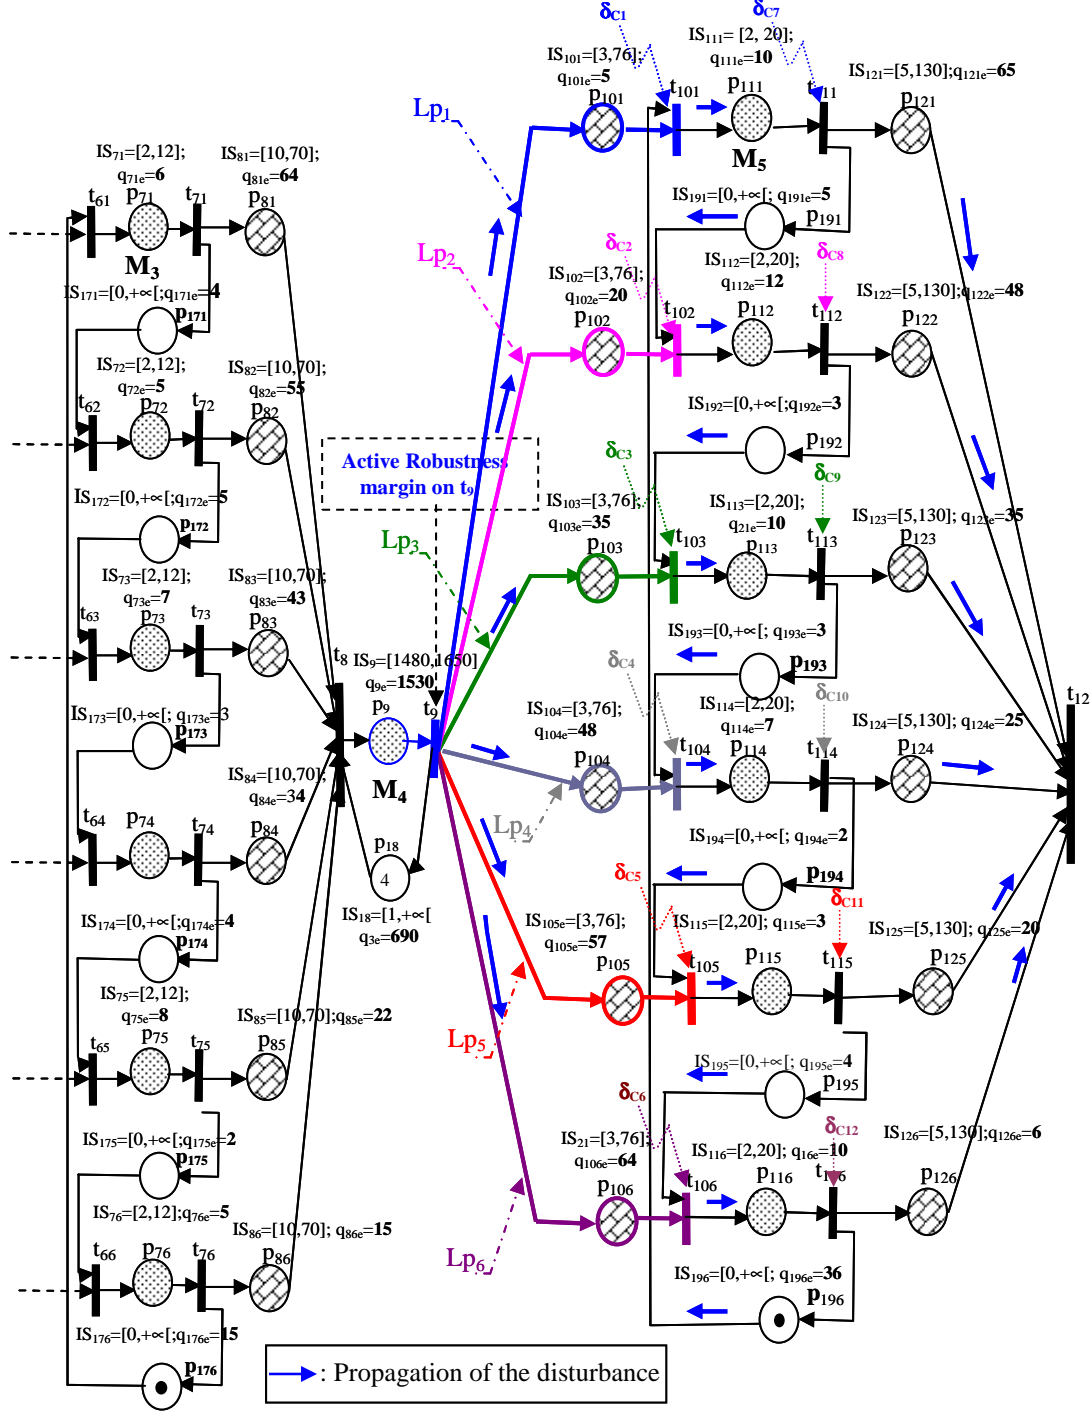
$\delta_{C1}$ $\delta_{C7}$
IS$_{101}$=[3,76]; q$_{101e}$=5 p$_{101}$ t$_{101}$
IS$_{111}$= [2, 20]; q$_{111e}$=10 p$_{111}$ t$_{111}$
IS$_{121}$=[5,130];q$_{121e}$=65 p$_{121}$
M$_5$
Lp$_1$
IS$_{191}$=[0,+∝[; q$_{191e}$=5 p$_{191}$
Lp$_2$
$\delta_{C2}$ $\delta_{C8}$
IS$_{102}$=[3,76]; q$_{102e}$=20 p$_{102}$ t$_{102}$
IS$_{112}$=[2,20]; q$_{112e}$=12 p$_{112}$ t$_{112}$
IS$_{122}$=[5,130];q$_{122e}$=48 p$_{122}$
IS$_{192}$=[0,+∝[;q$_{192e}$=3 p$_{192}$
IS$_{71}$=[2,12]; q$_{71e}$=6
IS$_{81}$=[10,70]; q$_{81e}$=64
t$_{61}$ p$_{71}$ t$_{71}$ p$_{81}$
M$_3$
IS$_{171}$=[0,+∝[;q$_{171e}$=4 p$_{171}$
IS$_{72}$=[2,12]; q$_{72e}$=5
IS$_{82}$=[10,70]; q$_{82e}$=55
t$_{62}$ p$_{72}$ t$_{72}$ p$_{82}$
IS$_{172}$=[0,+∝[;q$_{172e}$=5 p$_{172}$
Active Robustness margin on t$_9$
$\delta_{C3}$ $\delta_{C9}$
IS$_{103}$=[3,76]; q$_{103e}$=35 p$_{103}$ t$_{103}$
IS$_{113}$=[2,20]; q$_{21e}$=10 p$_{113}$ t$_{113}$
IS$_{123}$=[5,130]; q$_{123e}$=35 p$_{123}$
Lp$_3$
IS$_{73}$=[2,12]; q$_{73e}$=7
IS$_{83}$=[10,70]; q$_{83e}$=43
t$_{63}$ p$_{73}$ t$_{73}$ p$_{83}$
IS$_{193}$=[0,+∝[; q$_{193e}$=3 p$_{193}$
t$_8$ IS$_9$=[1480,1650] q$_{9e}$=1530
$\delta_{C4}$ $\delta_{C10}$
IS$_{173}$=[0,+∝[; q$_{173e}$=3 p$_{173}$
p$_9$ t$_9$
IS$_{104}$=[3,76]; q$_{104e}$=48 p$_{104}$
IS$_{114}$=[2,20]; q$_{114e}$=7 t$_{104}$ p$_{114}$ t$_{114}$
IS$_{124}$=[5,130]; q$_{124e}$=25 p$_{124}$
t$_{12}$
IS$_{84}$=[10,70]; q$_{84e}$=34
M$_4$
Lp$_4$
t$_{64}$ p$_{74}$ t$_{74}$ p$_{84}$
p$_{18}$ 4
IS$_{194}$=[0,+∝[; q$_{194e}$=2 p$_{194}$
$\delta_{C5}$ $\delta_{C11}$
IS$_{174}$=[0,+∝[;q$_{174e}$=4 p$_{174}$
IS$_{18}$=[1,+∝[ q$_{3e}$=690
IS$_{105e}$=[3,76]; q$_{105e}$=57 p$_{105}$
IS$_{115}$=[2,20]; q$_{115e}$=3 t$_{105}$ p$_{115}$ t$_{115}$
IS$_{125}$=[5,130]; q$_{125e}$=20 p$_{125}$
IS$_{75}$=[2,12]; q$_{75e}$=8
IS$_{85}$=[10,70];q$_{85e}$=22
t$_{65}$ p$_{75}$ t$_{75}$ p$_{85}$
Lp$_5$
IS$_{195}$=[0,+∝[; q$_{195e}$=4 p$_{195}$
$\delta_{C6}$ $\delta_{C12}$
IS$_{175}$=[0,+∝[;q$_{175e}$=2 p$_{175}$
IS$_{21}$=[3,76]; q$_{106e}$=64 p$_{106}$
IS$_{116}$=[2,20]; q$_{16e}$=10 t$_{106}$ p$_{116}$ t$_{116}$
IS$_{126}$=[5,130];q$_{126e}$=6 p$_{126}$
IS$_{76}$=[2,12];q$_{76e}$=5
IS$_{86}$=[10,70]; q$_{86e}$=15
t$_{66}$ p$_{76}$ t$_{76}$ p$_{86}$
Lp$_6$
IS$_{196}$=[0,+∝[; q$_{196e}$=36 p$_{196}$
IS$_{176}$=[0,+∝[;q$_{176e}$=15 p$_{176}$
: Propagation of the disturbance